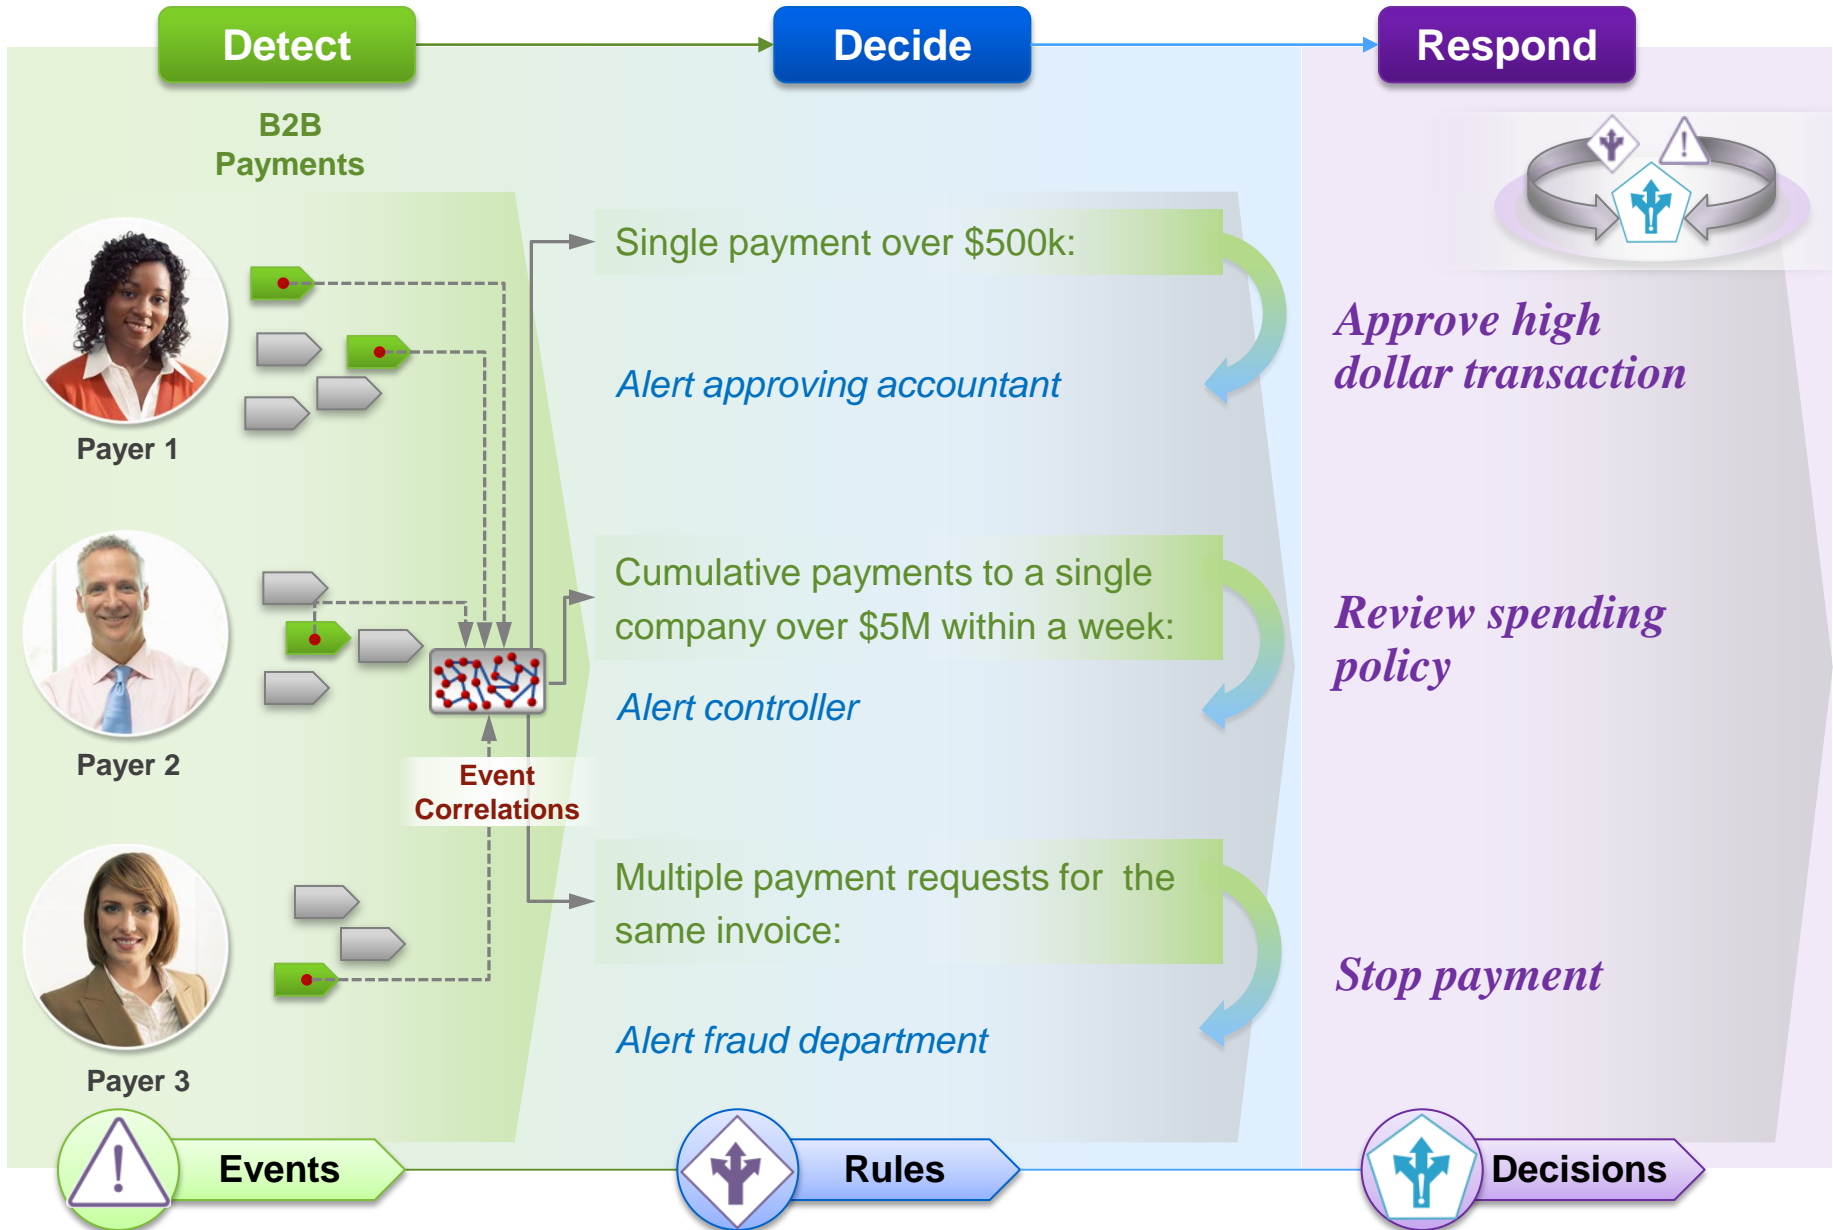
Detect

Decide

Respond

B2B Payments

Payer 1

Payer 2

Payer 3

Event Correlations

Single payment over $500k:

Alert approving accountant

Cumulative payments to a single company over $5M within a week:

Alert controller

Multiple payment requests for the same invoice:

Alert fraud department

Approve high dollar transaction

Review spending policy

Stop payment

Events

Rules

Decisions